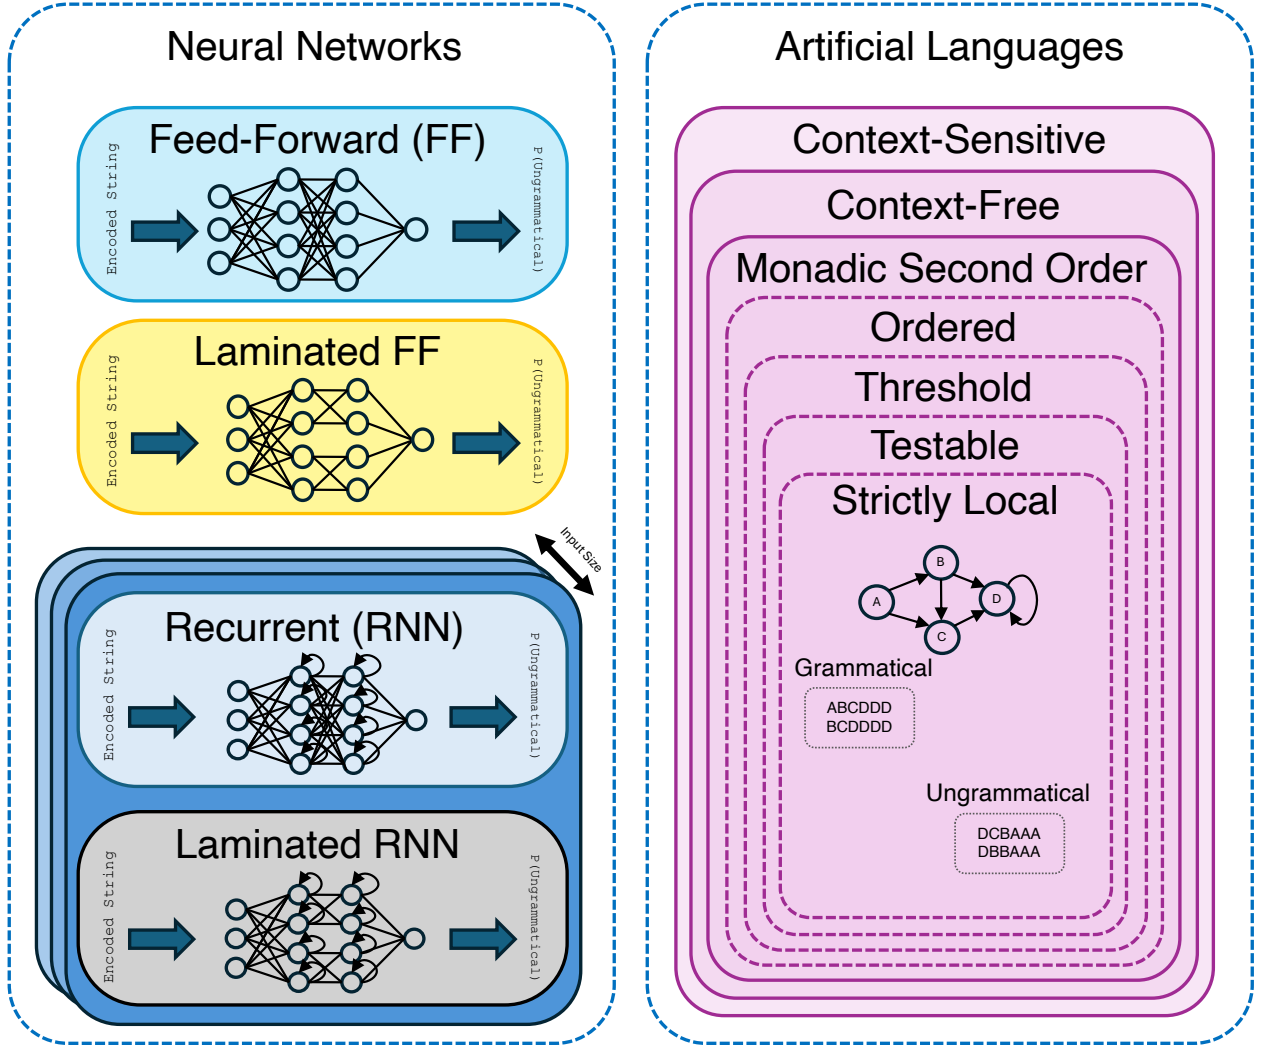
Neural Networks

Feed-Forward (FF)

Encoded String

P(Ungrammatical)

Laminated FF

Encoded String

P(Ungrammatical)

Input Size

Recurrent (RNN)

Encoded String

P(Ungrammatical)

Laminated RNN

Encoded String

P(Ungrammatical)

Artificial Languages

Context-Sensitive

Context-Free

Monadic Second Order

Ordered

Threshold

Testable

Strictly Local

B

A

D

C

Grammatical

ABCDDD
BCDDDD

Ungrammatical

DCBAAA
DBBAAA